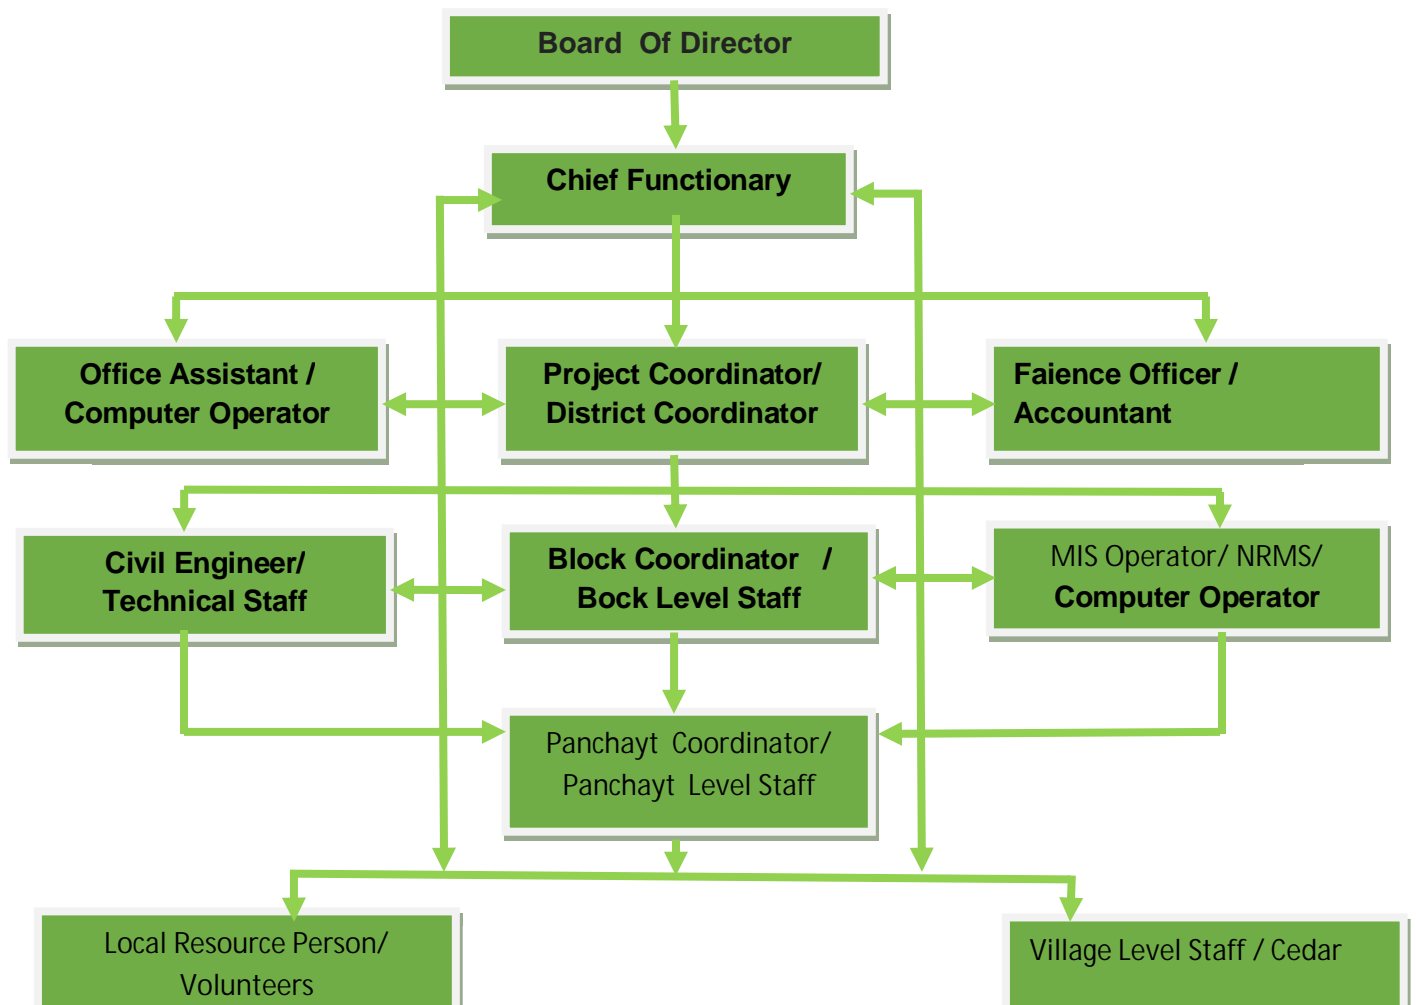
Board Of Director

Chief Functionary

Office Assistant / Computer Operator

Project Coordinator/ District Coordinator

Faience Officer / Accountant

Civil Engineer/ Technical Staff

Block Coordinator / Bock Level Staff

MIS Operator/ NRMS/ Computer Operator

Panchayt Coordinator/ Panchayt Level Staff

Local Resource Person/ Volunteers

Village Level Staff / Cedar